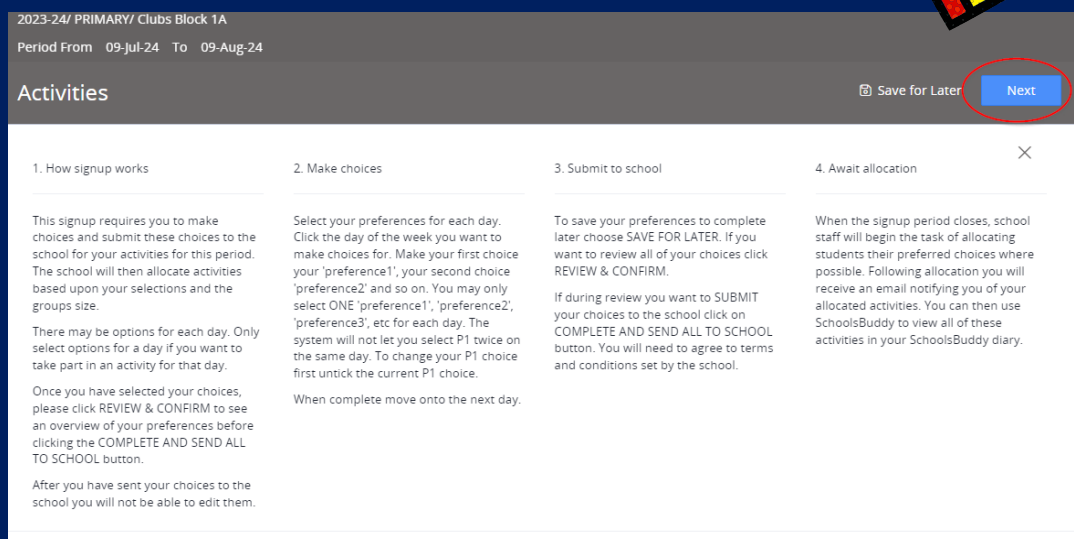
2023-24/ PRIMARY/ Clubs Block 1A

Period From 09-Jul-24 To 09-Aug-24

Activities

Save for Later

Next

1. How signup works

This signup requires you to make choices and submit these choices to the school for your activities for this period. The school will then allocate activities based upon your selections and the groups size.

There may be options for each day. Only select options for a day if you want to take part in an activity for that day.

Once you have selected your choices, please click REVIEW & CONFIRM to see an overview of your preferences before clicking the COMPLETE AND SEND ALL TO SCHOOL button.

After you have sent your choices to the school you will not be able to edit them.

2. Make choices

Select your preferences for each day. Click the day of the week you want to make choices for. Make your first choice your 'preference1', your second choice 'preference2' and so on. You may only select ONE 'preference1', 'preference2', 'preference3', etc for each day. The system will not let you select P1 twice on the same day. To change your P1 choice first untick the current P1 choice.

When complete move onto the next day.

3. Submit to school

To save your preferences to complete later choose SAVE FOR LATER. If you want to review all of your choices click REVIEW & CONFIRM.

If during review you want to SUBMIT your choices to the school click on COMPLETE AND SEND ALL TO SCHOOL button. You will need to agree to terms and conditions set by the school.

4. Await allocation

When the signup period closes, school staff will begin the task of allocating students their preferred choices where possible. Following allocation you will receive an email notifying you of your allocated activities. You can then use SchoolsBuddy to view all of these activities in your SchoolsBuddy diary.